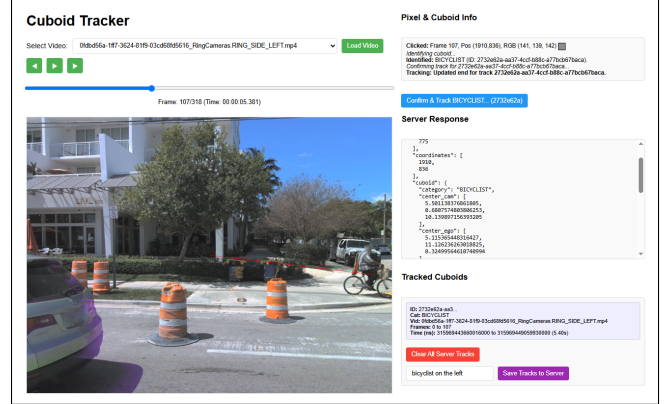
Cuboid Tracker

Select Video: 0fdbd56a-1ff7-3624-81f9-03cd68fd5616_RingCameras.RING_SIDE_LEFT.mp4

Load Video

◀ ▶ ▶

Frame: 107/318 (Time: 00:00:05.381)

Pixel & Cuboid Info

Clicked: Frame 107, Pos (1910,836), RGB (141, 139, 142)
Identifying cuboid...
Identified: BICYCLIST (ID: 2732e62a-aa37-4ccf-b88c-a77bcb67baca).
Confirming track for 2732e62a-aa37-4ccf-b88c-a77bcb67baca...
Tracking: Updated end for track 2732e62a-aa37-4ccf-b88c-a77bcb67baca.

Confirm & Track BICYCLIST... (2732e62a)

Server Response

775
],
"coordinates": [
1910,
836
],
"cuboid": {
"category": "BICYCLIST",
"center_cam": [
5.501138376861805,
6.688757480386255,
10.139807156903205
],
"center_ego": [
5.115369448316427,
11.126236263018625,
0.324999564610740994

Tracked Cuboids

ID: 2732e62a-aa3...
Cat: BICYCLIST
Vid: 0fdbd56a-1ff7-3624-81f9-03cd68fd5616_RingCameras.RING_SIDE_LEFT.mp4
Frames: 0 to 107
Time (ns): 315969443660016000 to 315969449059938000 (5.40s)

Clear All Server Tracks

bicyclist on the left

Save Tracks to Server